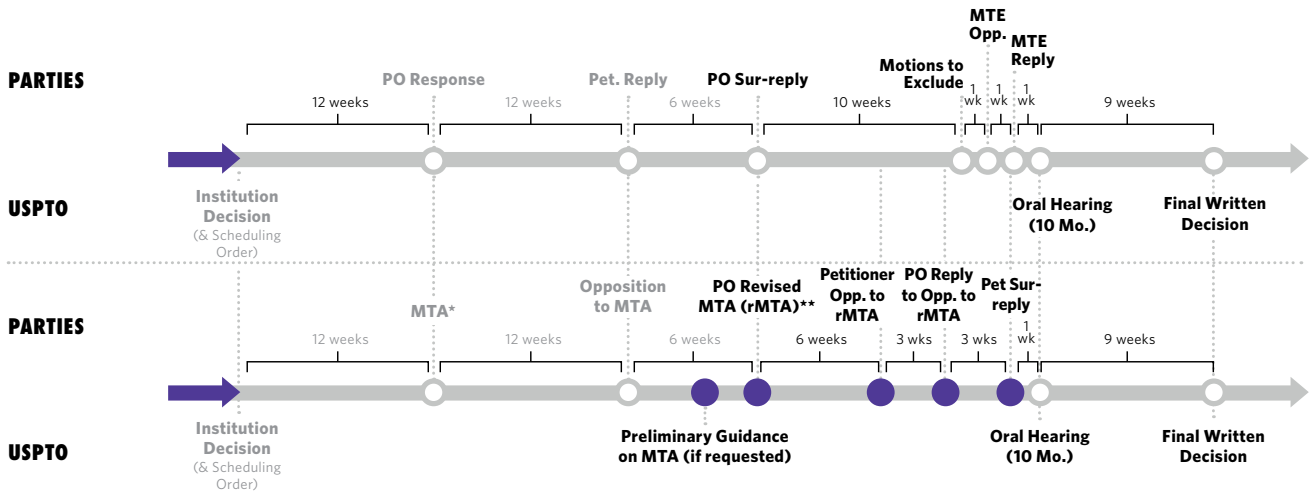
PARTIES

PO Response

Pet. Reply

PO Sur-reply

Motions to Exclude

MTE Opp.

MTE Reply

12 weeks

12 weeks

6 weeks

10 weeks

1 wk

1 wk

1 wk

9 weeks

USPTO

Institution Decision (& Scheduling Order)

Oral Hearing (10 Mo.)

Final Written Decision

PARTIES

MTA*

Opposition to MTA

PO Revised MTA (rMTA)**

Petitioner Opp. to rMTA

PO Reply to Opp. to rMTA

Pet Sur-reply

12 weeks

12 weeks

6 weeks

6 weeks

3 wks

3 wks

1 wk

9 weeks

USPTO

Institution Decision (& Scheduling Order)

Preliminary Guidance on MTA (if requested)

Oral Hearing (10 Mo.)

Final Written Decision